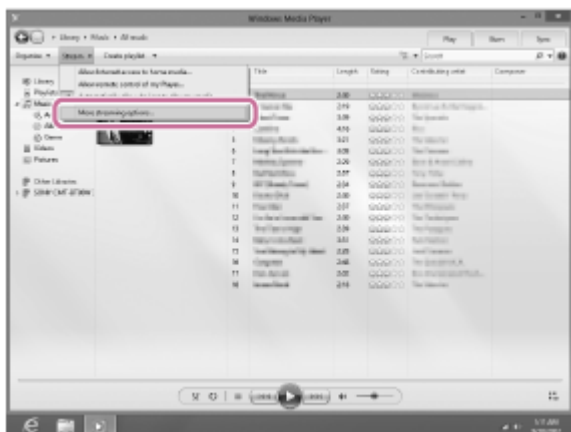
Windows Media Player

Library ▸ Music ▸ All music

Play Burn Sync

Organize ▾ Stream ▾ Create playlist ▾

Search

Allow Internet access to home media...

Allow remote control of my Player...

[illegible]

More streaming options...

Title Length Rating Contributing artist Composer

Library

Playlists

Music

Videos

Pictures

Other Libraries

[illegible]